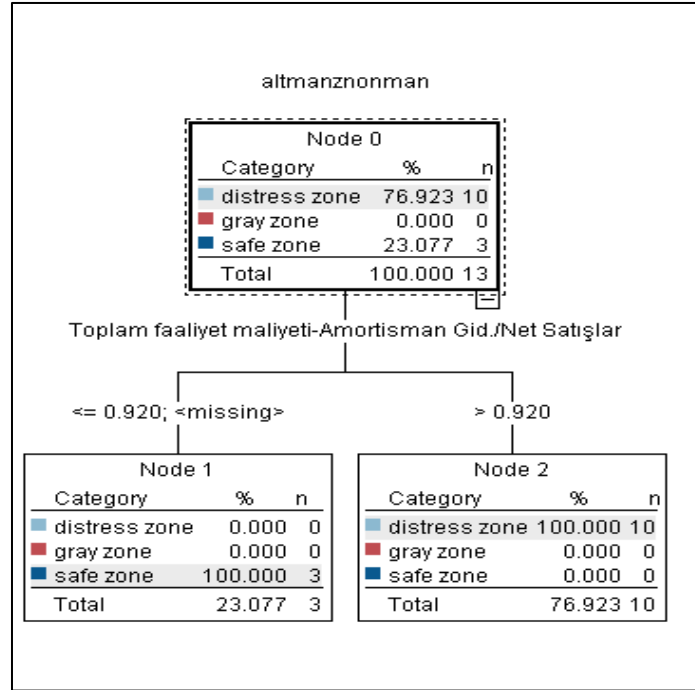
altmanznonman

Node 0

| Category | % | n |
|---|---|---|
| distress zone | 76.923 | 10 |
| gray zone | 0.000 | 0 |
| safe zone | 23.077 | 3 |
| Total | 100.000 | 13 |

Toplam faaliyet maliyeti-Amortisman Gid./Net Satışlar

<= 0.920; <missing>

> 0.920

Node 1

| Category | % | n |
|---|---|---|
| distress zone | 0.000 | 0 |
| gray zone | 0.000 | 0 |
| safe zone | 100.000 | 3 |
| Total | 23.077 | 3 |

Node 2

| Category | % | n |
|---|---|---|
| distress zone | 100.000 | 10 |
| gray zone | 0.000 | 0 |
| safe zone | 0.000 | 0 |
| Total | 76.923 | 10 |